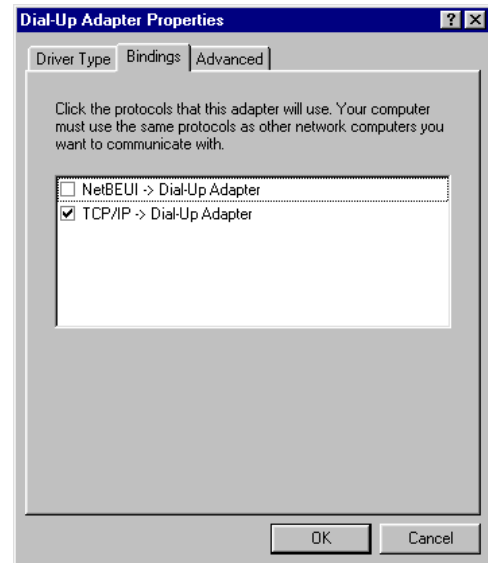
Dial-Up Adapter Properties

? X

Driver Type | Bindings | Advanced

Click the protocols that this adapter will use. Your computer must use the same protocols as other network computers you want to communicate with.

☐ NetBEUI -> Dial-Up Adapter
☑ TCP/IP -> Dial-Up Adapter

OK | Cancel